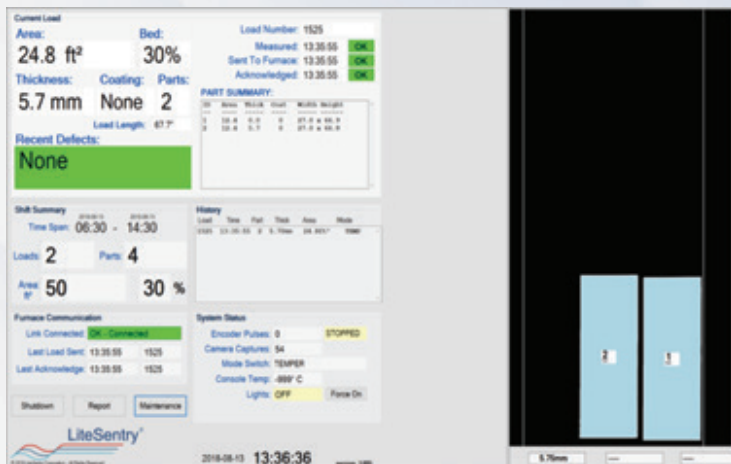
Current Load

Area:
24.8 ft²

Bed:
30%

Thickness:
5.7 mm

Coating:
None

Parts:
2

Load Length: 67.7"

Recent Defects:
None

Load Number: 1525

Measured: 13:35:55 OK

Sent To Furnace: 13:35:55 OK

Acknowledged: 13:35:55 OK

PART SUMMARY:

| ID | Area | Thick | Coat | Width | Height |
|---|---|---|---|---|---|
| 1 | 12.4 | 5.7 | 0 | 27.0 x 66.9 | |
| 2 | 12.4 | 5.7 | 0 | 27.0 x 66.9 | |

Shift Summary

Time Span: 06:30 - 14:30

Loads: 2

Parts: 4

Area ft²: 50

30 %

History

| Load | Time | Part | Thick | Area | Mode |
|---|---|---|---|---|---|
| 1525 | 13:35:55 | 2 | 5.70mm | 24.801² | TEMP |

Furnace Communication

Link Connected: OK - Connected

Last Load Sent: 13:35:55 1525

Last Acknowledge: 13:35:55 1525

System Status

Encoder Pulses: 0 STOPPED

Camera Captures: 54

Mode Switch: TEMPER

Console Temp: -999° C

Lights: OFF Force On

Shutdown

Report

Maintenance

LiteSentry

2018-08-13 13:36:36

2

1

5.70mm

---

---